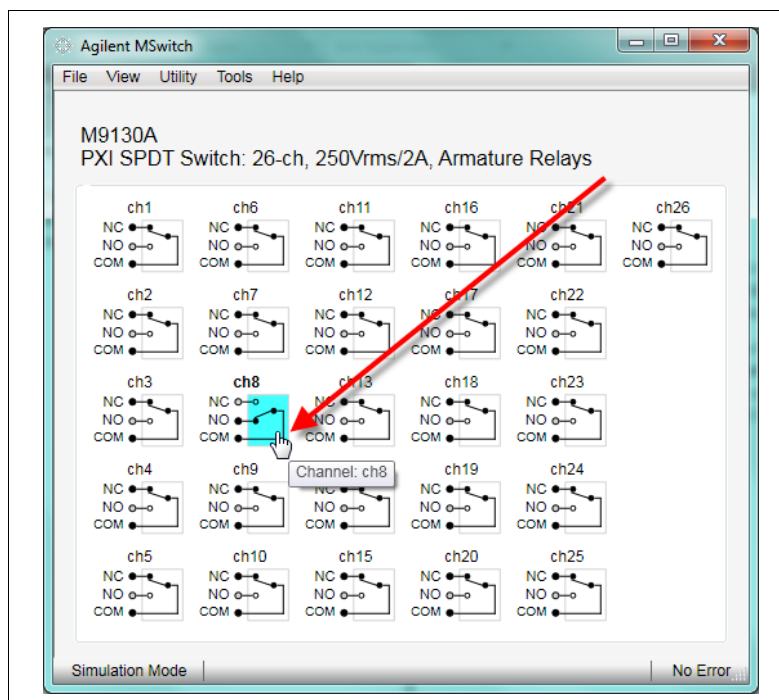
Agilent MSwitch

File View Utility Tools Help

M9130A
PXI SPDT Switch: 26-ch, 250Vrms/2A, Armature Relays

| ch1 | ch6 | ch11 | ch16 | ch21 | ch26 |
|---|---|---|---|---|---|
| NC NO COM | NC NO COM | NC NO COM | NC NO COM | NC NO COM | NC NO COM |
| ch2 | ch7 | ch12 | ch17 | ch22 | |
| NC NO COM | NC NO COM | NC NO COM | NC NO COM | NC NO COM | |
| ch3 | ch8 | ch13 | ch18 | ch23 | |
| NC NO COM | NC NO COM | NC NO COM | NC NO COM | NC NO COM | |
| ch4 | ch9 | ch14 | ch19 | ch24 | |
| NC NO COM | NC NO COM | NC NO COM | NC NO COM | NC NO COM | |
| ch5 | ch10 | ch15 | ch20 | ch25 | |
| NC NO COM | NC NO COM | NC NO COM | NC NO COM | NC NO COM | |

Channel: ch8

Simulation Mode | No Error